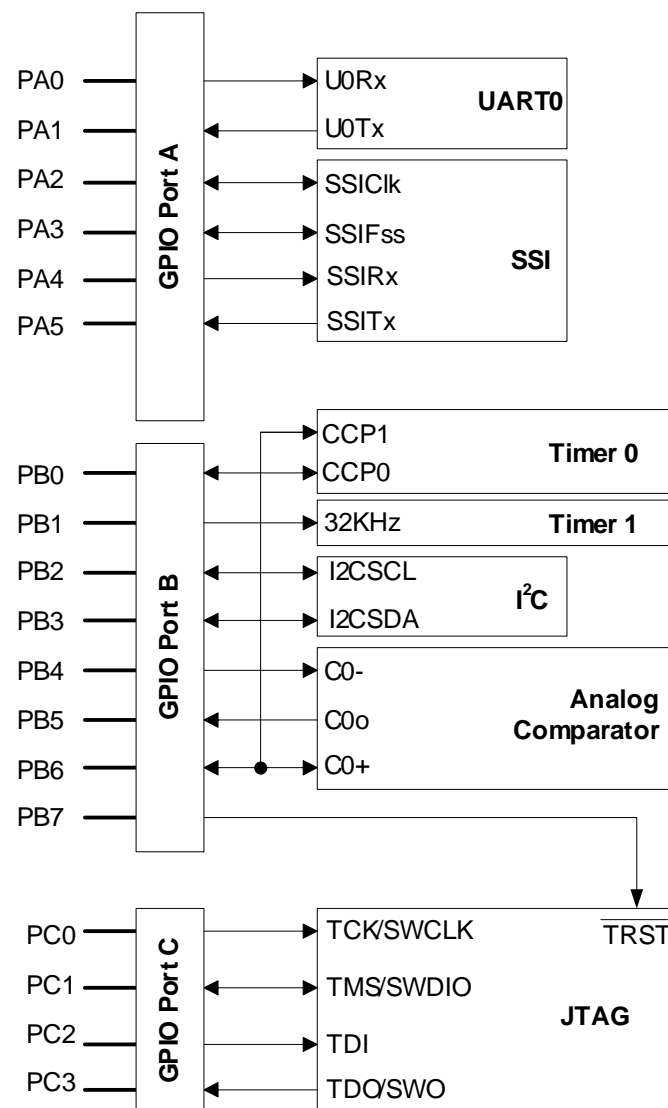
PA0
PA1
PA2
PA3
PA4
PA5

GPIO Port A

U0Rx
U0Tx
UART0

SSIClk
SSIFss
SSIRx
SSITx
SSI

PB0
PB1
PB2
PB3
PB4
PB5
PB6
PB7

GPIO Port B

CCP1
CCP0
Timer 0

32KHz
Timer 1

I2CSCL
I2CSDA
$I^2C$

C0-
C0o
C0+
Analog Comparator

PC0
PC1
PC2
PC3

GPIO Port C

TCK/SWCLK
TMS/SWDIO
TDI
TDO/SWO
$\overline{TRST}$
JTAG